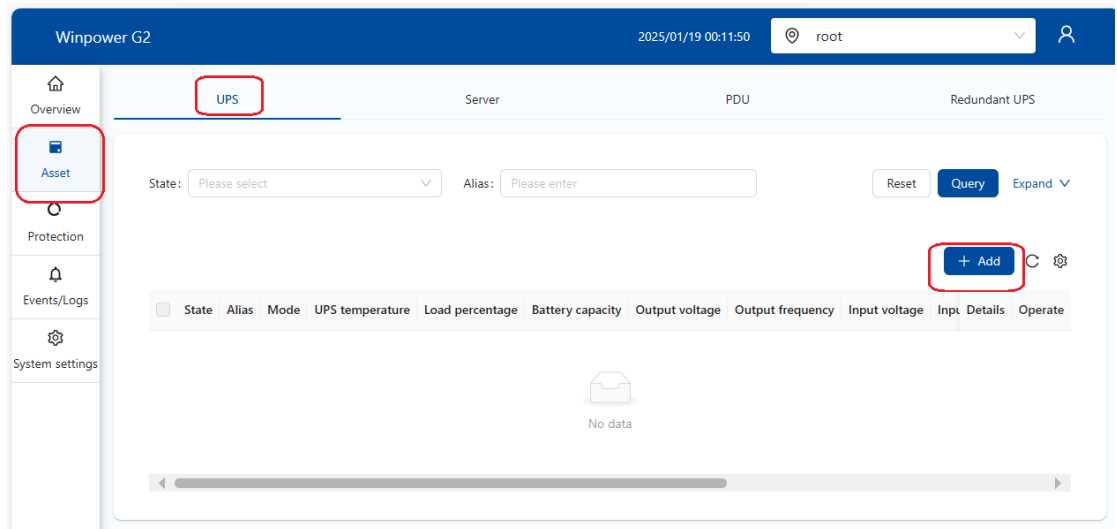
Winpower G2

2025/01/19 00:11:50

root

Overview

Asset

Protection

Events/Logs

System settings

UPS

Server

PDU

Redundant UPS

State : Please select

Alias : Please enter

Reset

Query

Expand

+ Add

| State | Alias | Mode | UPS temperature | Load percentage | Battery capacity | Output voltage | Output frequency | Input voltage | Inpu | Details | Operate |
|---|---|---|---|---|---|---|---|---|---|---|---|

No data